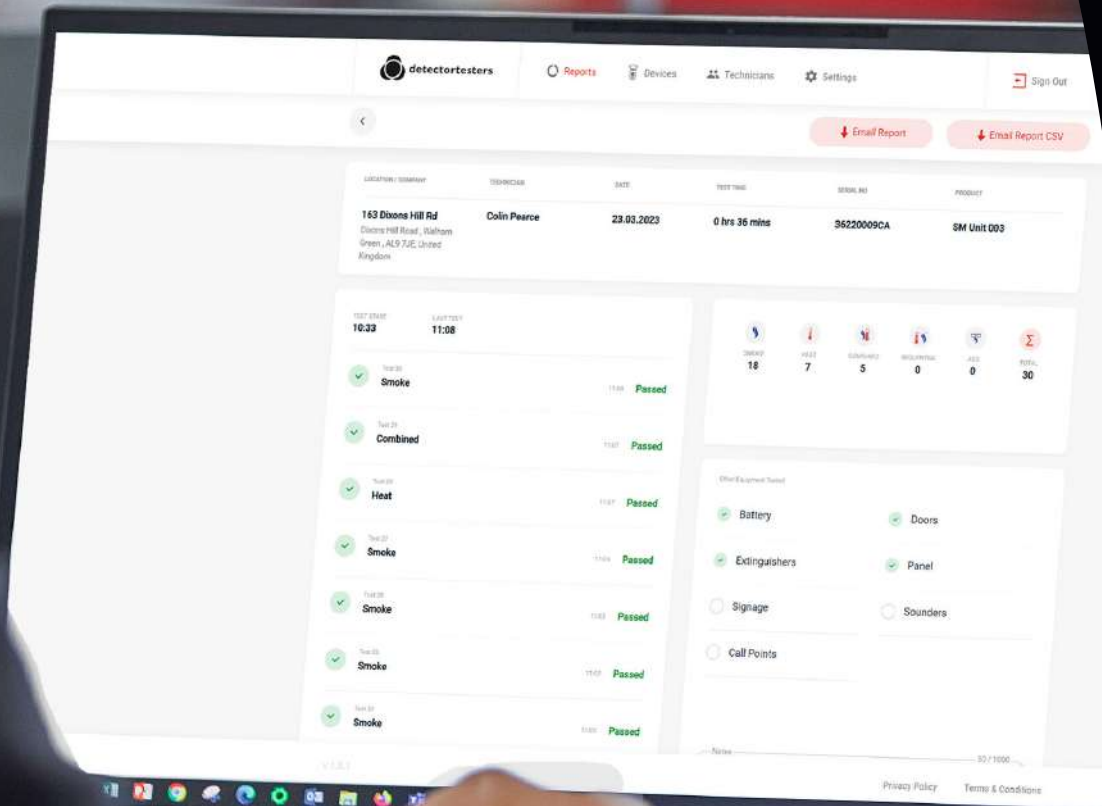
detectortesters

Reports Devices Technicians Settings Sign Out

Email Report Email Report CSV

| LOCATION / COMPANY | TECHNICIAN | DATE | TEST TIME | SERIAL NO | PRODUCT |
|---|---|---|---|---|---|
| 163 Dixons Hill Rd Dixons Hill Road, Welham Green, AL9 7JE, United Kingdom | Colin Pearce | 23.03.2023 | 0 hrs 36 mins | 36220009CA | SM Unit 003 |

TEST START 10:33
LAST TEST 11:08

Test 30 Smoke 11:08 Passed
Test 29 Combined 11:07 Passed
Test 28 Heat 11:07 Passed
Test 27 Smoke 11:06 Passed
Test 26 Smoke 11:05 Passed
Test 25 Smoke 11:07 Passed
Test 24 Smoke 11:05 Passed

| SMOKE | HEAT | COMBINED | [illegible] | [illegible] | TOTAL |
|---|---|---|---|---|---|
| 18 | 7 | 5 | 0 | 0 | 30 |

Other Equipment Tested

Battery
Doors
Extinguishers
Panel
Signage
Sounders
Call Points

Notes 0 / 1000

v1.0.1

Privacy Policy Terms & Conditions